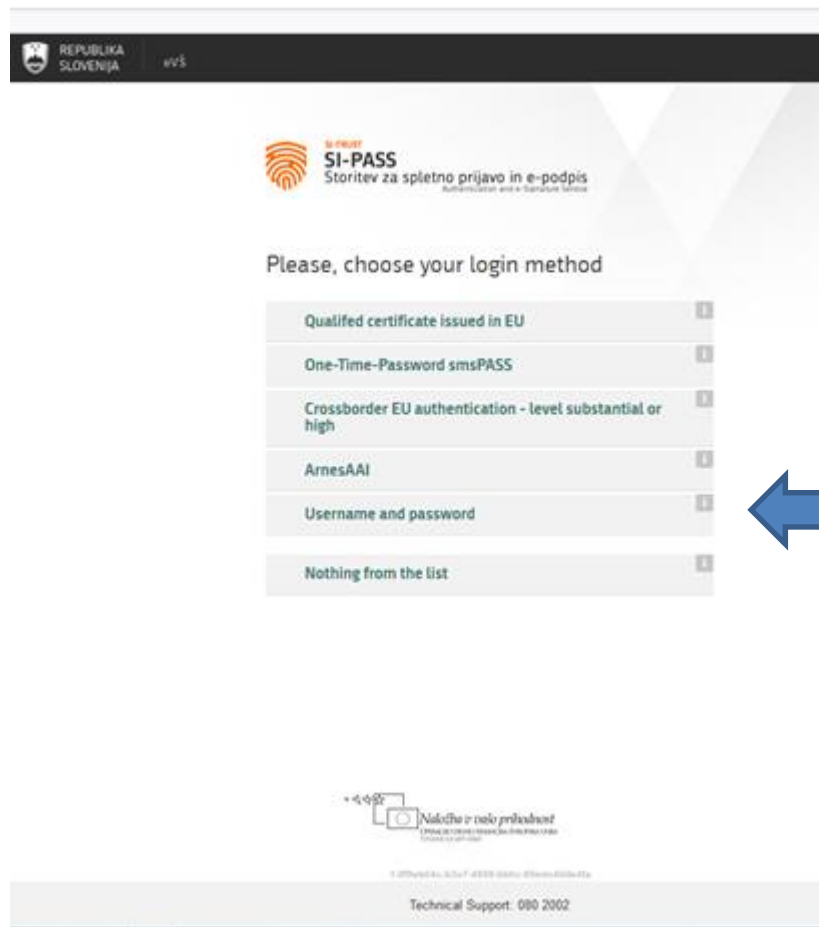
REPUBLIKA SLOVENIJA eVŠ

SI-TRUST
SI-PASS
Storitev za spletno prijavo in e-podpis
Authentication and e-Signature Service

Please, choose your login method

Qualifed certificate issued in EU

One-Time-Password smsPASS

Crossborder EU authentication - level substantial or high

ArnesAAI

Username and password

Nothing from the list

Naložba v vašo prihodnost
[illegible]

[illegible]

Technical Support: 080 2002